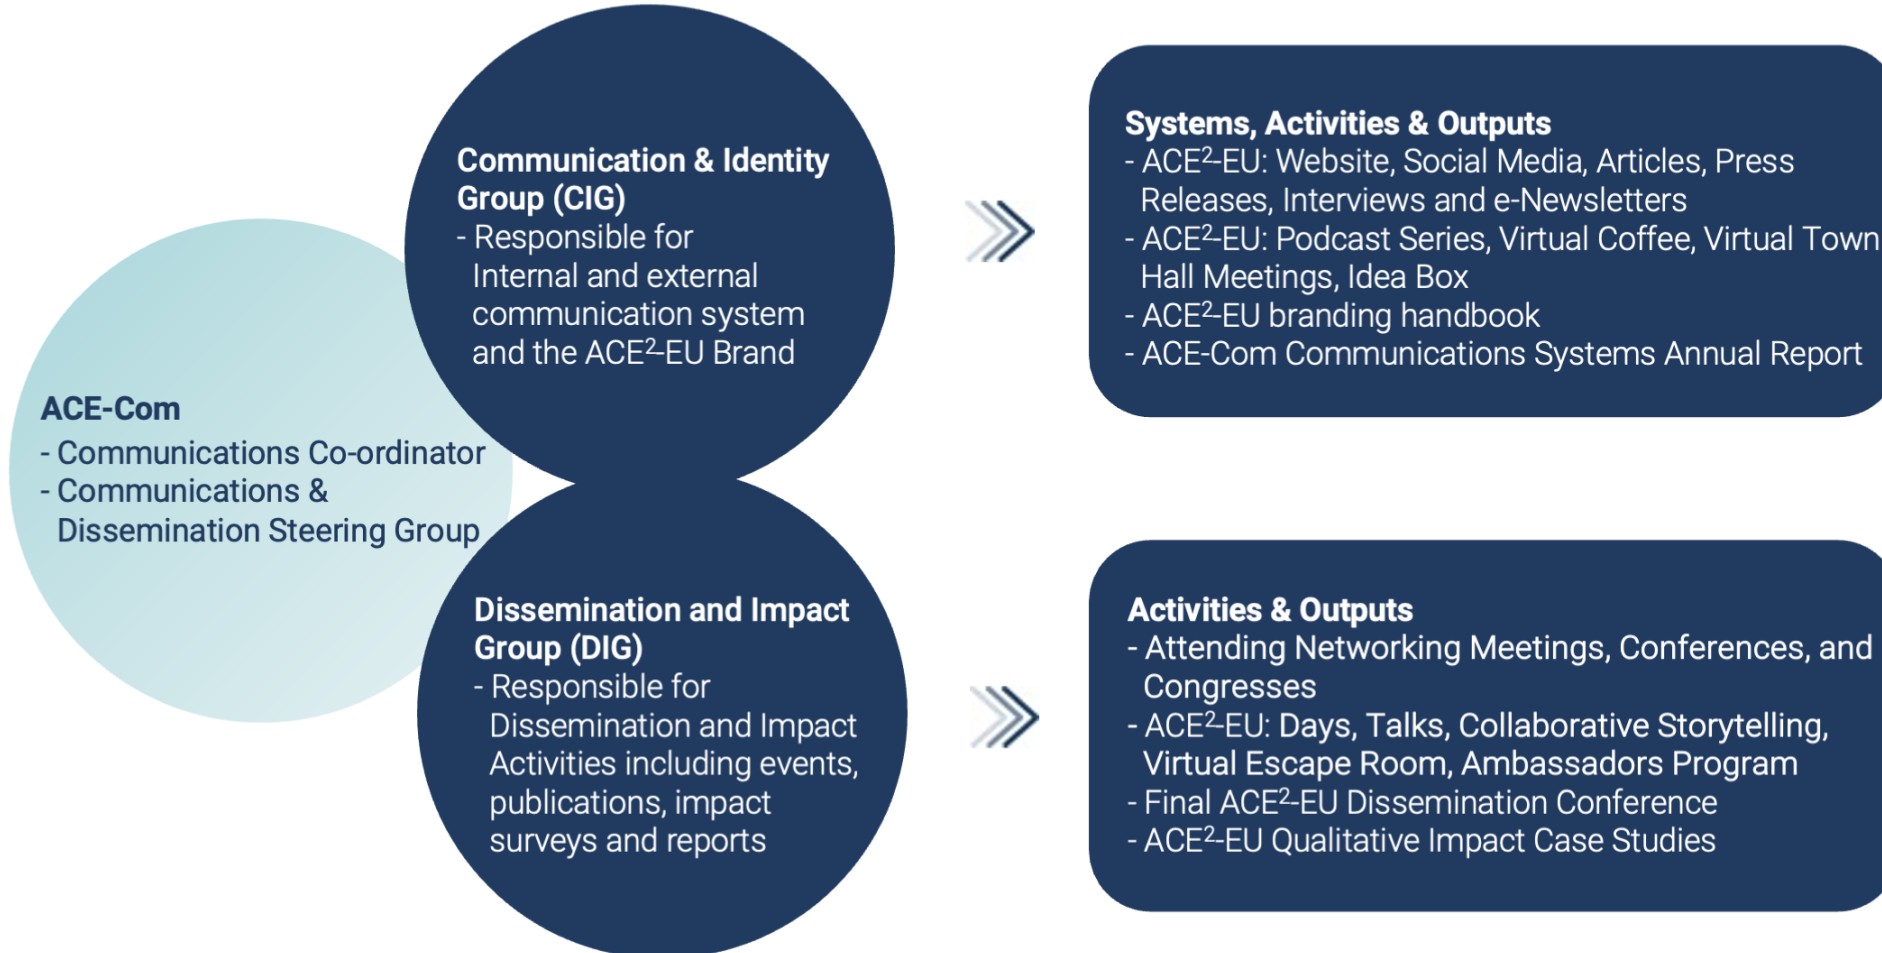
ACE-Com
- Communications Co-ordinator
- Communications & Dissemination Steering Group

Communication & Identity Group (CIG)
- Responsible for Internal and external communication system and the ACE$^2$-EU Brand

Systems, Activities & Outputs
- ACE$^2$-EU: Website, Social Media, Articles, Press Releases, Interviews and e-Newsletters
- ACE$^2$-EU: Podcast Series, Virtual Coffee, Virtual Town Hall Meetings, Idea Box
- ACE$^2$-EU branding handbook
- ACE-Com Communications Systems Annual Report

Dissemination and Impact Group (DIG)
- Responsible for Dissemination and Impact Activities including events, publications, impact surveys and reports

Activities & Outputs
- Attending Networking Meetings, Conferences, and Congresses
- ACE$^2$-EU: Days, Talks, Collaborative Storytelling, Virtual Escape Room, Ambassadors Program
- Final ACE$^2$-EU Dissemination Conference
- ACE$^2$-EU Qualitative Impact Case Studies